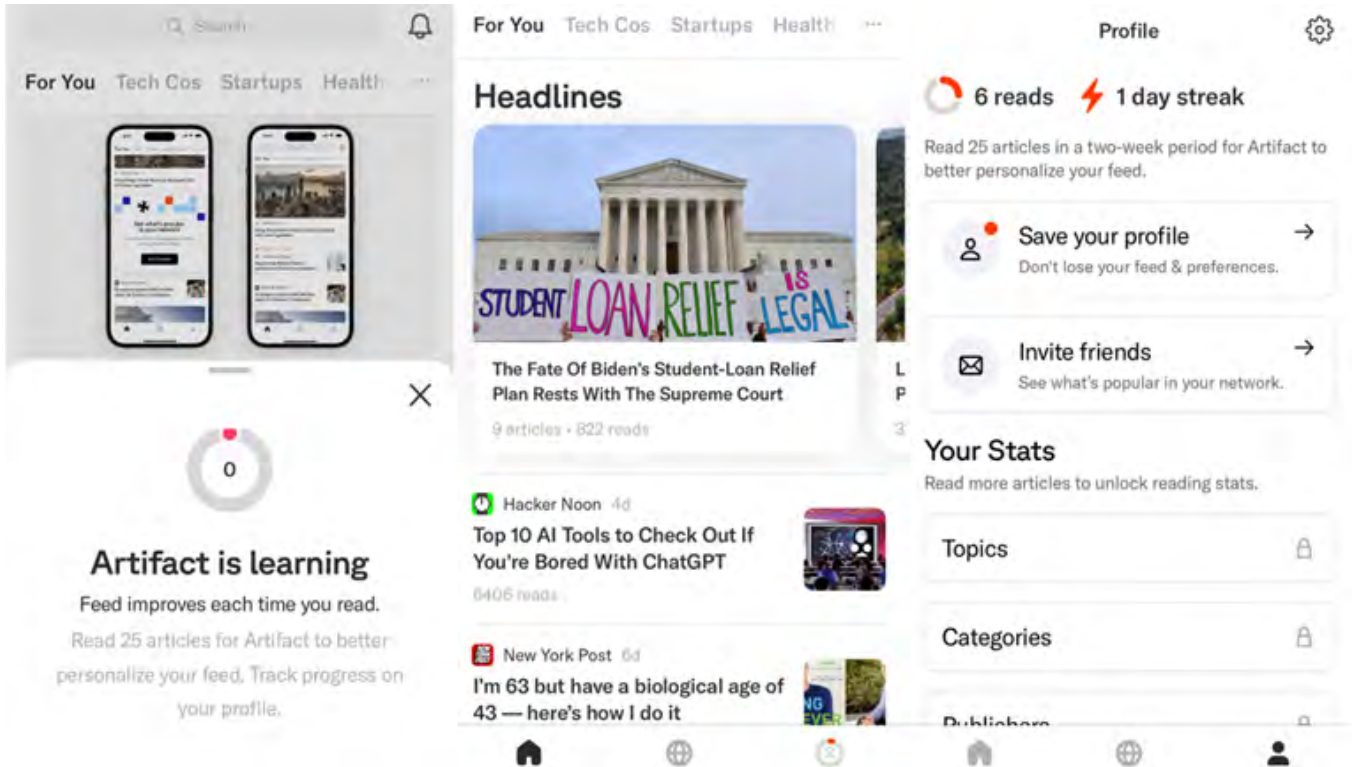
Search

For You Tech Cos Startups Health ···

0

Artifact is learning

Feed improves each time you read.

Read 25 articles for Artifact to better personalize your feed. Track progress on your profile.

For You Tech Cos Startups Health ···

Headlines

STUDENT LOAN RELIEF IS LEGAL

The Fate Of Biden's Student-Loan Relief Plan Rests With The Supreme Court

9 articles • 822 reads

Hacker Noon 4d

Top 10 AI Tools to Check Out If You're Bored With ChatGPT

6406 reads

New York Post 6d

I'm 63 but have a biological age of 43 — here's how I do it

Profile

6 reads 1 day streak

Read 25 articles in a two-week period for Artifact to better personalize your feed.

Save your profile

Don't lose your feed & preferences.

Invite friends

See what's popular in your network.

Your Stats

Read more articles to unlock reading stats.

Topics

Categories

Publishers